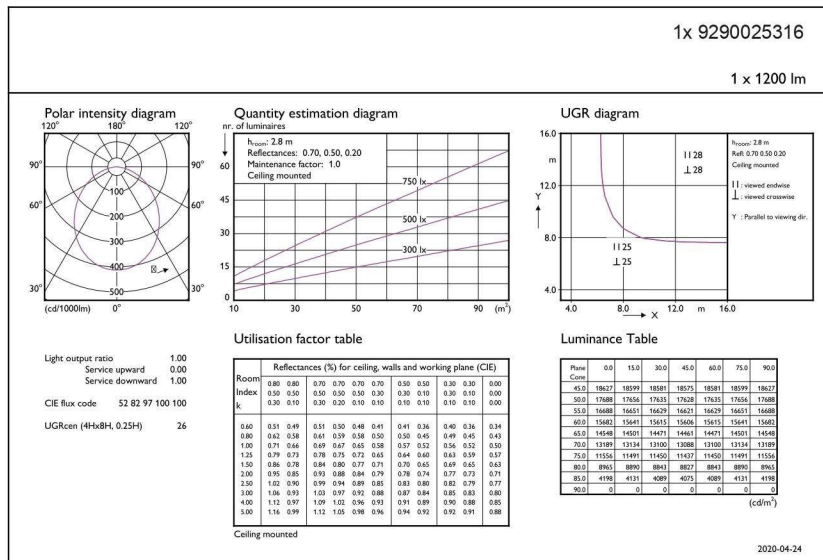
1x 9290025316

1 x 1200 lm

Polar intensity diagram

120° 180° 120°

90° 90°

60° 60°

30° 30°

100
200
300
400
500

(cd/1000lm) 0°

Quantity estimation diagram

nr. of luminaires

$h_{room}$: 2.8 m
Reflectances: 0.70, 0.50, 0.20
Maintenance factor: 1.0
Ceiling mounted

750 lx
500 lx
300 lx

60
45
30
15
0

10 30 50 70 90 ($m^2$)

UGR diagram

16.0
m
12.0
Y
8.0
4.0

4.0 8.0 12.0 m 16.0
X

II 28
⊥ 28

II 25
⊥ 25

$h_{room}$: 2.8 m
Refl: 0.70 0.50 0.20
Ceiling mounted

II : viewed endwise
⊥ : viewed crosswise

Y : Parallel to viewing dir.

Light output ratio 1.00
Service upward 0.00
Service downward 1.00

CIE flux code 52 82 97 100 100

UGRcen (4Hx8H, 0.25H) 26

Utilisation factor table

| Room Index k | Reflectances (%) for ceiling, walls and working plane (CIE) | | | | | | | | | | | |
|---|---|---|---|---|---|---|---|---|---|---|---|---|
| | 0.80 0.50 0.30 | 0.80 0.50 0.10 | 0.70 0.50 0.30 | 0.70 0.50 0.20 | 0.70 0.30 0.10 | 0.70 0.30 0.10 | 0.50 0.50 0.10 | 0.50 0.30 0.10 | 0.30 0.30 0.10 | 0.30 0.10 0.10 | 0.00 0.00 0.00 | |
| 0.60 | 0.51 | 0.49 | 0.51 | 0.50 | 0.48 | 0.41 | 0.41 | 0.36 | 0.40 | 0.36 | 0.34 | |
| 0.80 | 0.62 | 0.58 | 0.61 | 0.59 | 0.58 | 0.50 | 0.50 | 0.45 | 0.49 | 0.45 | 0.43 | |
| 1.00 | 0.71 | 0.66 | 0.69 | 0.67 | 0.65 | 0.58 | 0.57 | 0.52 | 0.56 | 0.52 | 0.50 | |
| 1.25 | 0.79 | 0.73 | 0.78 | 0.75 | 0.72 | 0.65 | 0.64 | 0.60 | 0.63 | 0.59 | 0.57 | |
| 1.50 | 0.86 | 0.78 | 0.84 | 0.80 | 0.77 | 0.71 | 0.70 | 0.65 | 0.69 | 0.65 | 0.63 | |
| 2.00 | 0.95 | 0.85 | 0.93 | 0.88 | 0.84 | 0.79 | 0.78 | 0.74 | 0.77 | 0.73 | 0.71 | |
| 2.50 | 1.02 | 0.90 | 0.99 | 0.94 | 0.89 | 0.85 | 0.83 | 0.80 | 0.82 | 0.79 | 0.77 | |
| 3.00 | 1.06 | 0.93 | 1.03 | 0.97 | 0.92 | 0.88 | 0.87 | 0.84 | 0.85 | 0.83 | 0.80 | |
| 4.00 | 1.12 | 0.97 | 1.09 | 1.02 | 0.96 | 0.93 | 0.91 | 0.89 | 0.90 | 0.88 | 0.85 | |
| 5.00 | 1.16 | 0.99 | 1.12 | 1.05 | 0.98 | 0.96 | 0.94 | 0.92 | 0.92 | 0.91 | 0.88 | |

Ceiling mounted

Luminance Table

| Plane Cone | 0.0 | 15.0 | 30.0 | 45.0 | 60.0 | 75.0 | 90.0 |
|---|---|---|---|---|---|---|---|
| 45.0 | 18627 | 18599 | 18581 | 18575 | 18581 | 18599 | 18627 |
| 50.0 | 17688 | 17656 | 17635 | 17628 | 17635 | 17656 | 17688 |
| 55.0 | 16688 | 16651 | 16629 | 16621 | 16629 | 16651 | 16688 |
| 60.0 | 15682 | 15641 | 15615 | 15606 | 15615 | 15641 | 15682 |
| 65.0 | 14548 | 14501 | 14471 | 14461 | 14471 | 14501 | 14548 |
| 70.0 | 13189 | 13134 | 13100 | 13088 | 13100 | 13134 | 13189 |
| 75.0 | 11556 | 11491 | 11450 | 11437 | 11450 | 11491 | 11556 |
| 80.0 | 8965 | 8890 | 8843 | 8827 | 8843 | 8890 | 8965 |
| 85.0 | 4198 | 4131 | 4089 | 4075 | 4089 | 4131 | 4198 |
| 90.0 | 0 | 0 | 0 | 0 | 0 | 0 | 0 |

($cd/m^2$)

2020-04-24